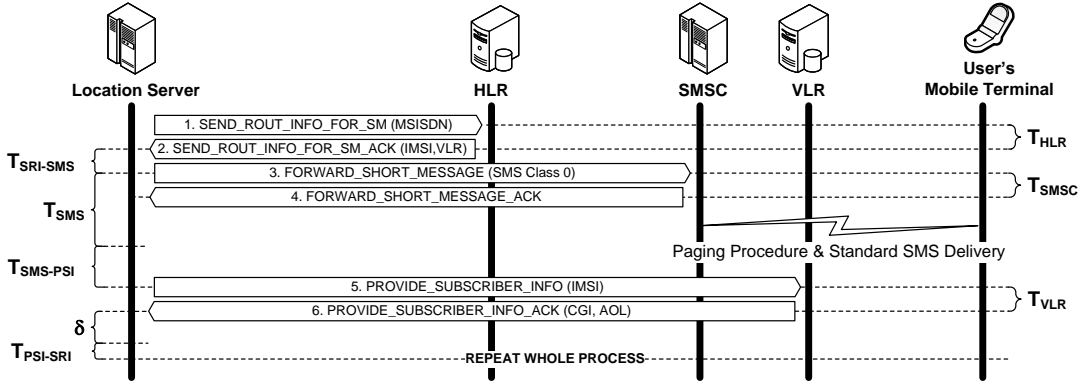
Location Server

HLR

SMSC

VLR

User's Mobile Terminal

1. SEND_ROUT_INFO_FOR_SM (MSISDN)

$T_{HLR}$

2. SEND_ROUT_INFO_FOR_SM_ACK (IMSI,VLR)

$T_{SRI-SMS}$

3. FORWARD_SHORT_MESSAGE (SMS Class 0)

$T_{SMSC}$

$T_{SMS}$

4. FORWARD_SHORT_MESSAGE_ACK

Paging Procedure & Standard SMS Delivery

$T_{SMS-PSI}$

5. PROVIDE_SUBSCRIBER_INFO (IMSI)

$T_{VLR}$

6. PROVIDE_SUBSCRIBER_INFO_ACK (CGI, AOL)

$\delta$

$T_{PSI-SRI}$

REPEAT WHOLE PROCESS